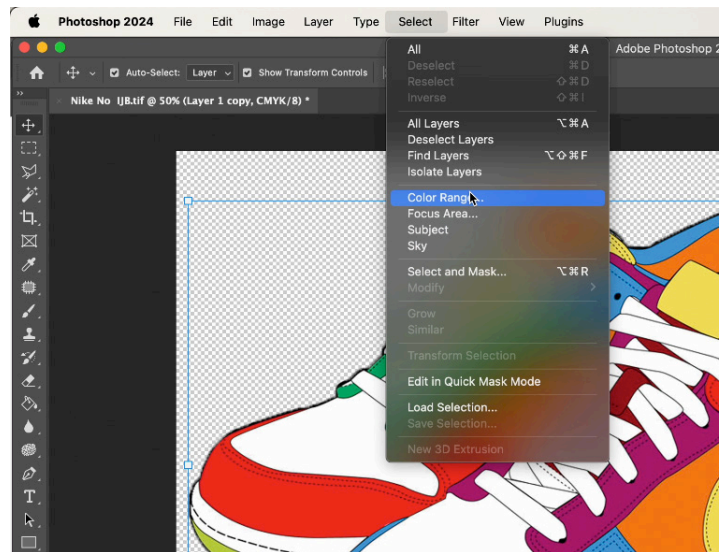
Photoshop 2024 File Edit Image Layer Type Select Filter View Plugins

Auto-Select: Layer Show Transform Controls

Adobe Photoshop 2

Nike No IJB.tif @ 50% (Layer 1 copy, CMYK/8) *

All ⌘A
Deselect ⌘D
Reselect ⇧⌘D
Inverse ⇧⌘I

All Layers ⌥⌘A
Deselect Layers
Find Layers ⌥⇧⌘F
Isolate Layers

Color Range...
Focus Area...
Subject
Sky

Select and Mask... ⌥⌘R
Modify

Grow
Similar

Transform Selection

Edit in Quick Mask Mode

Load Selection...
Save Selection...

New 3D Extrusion